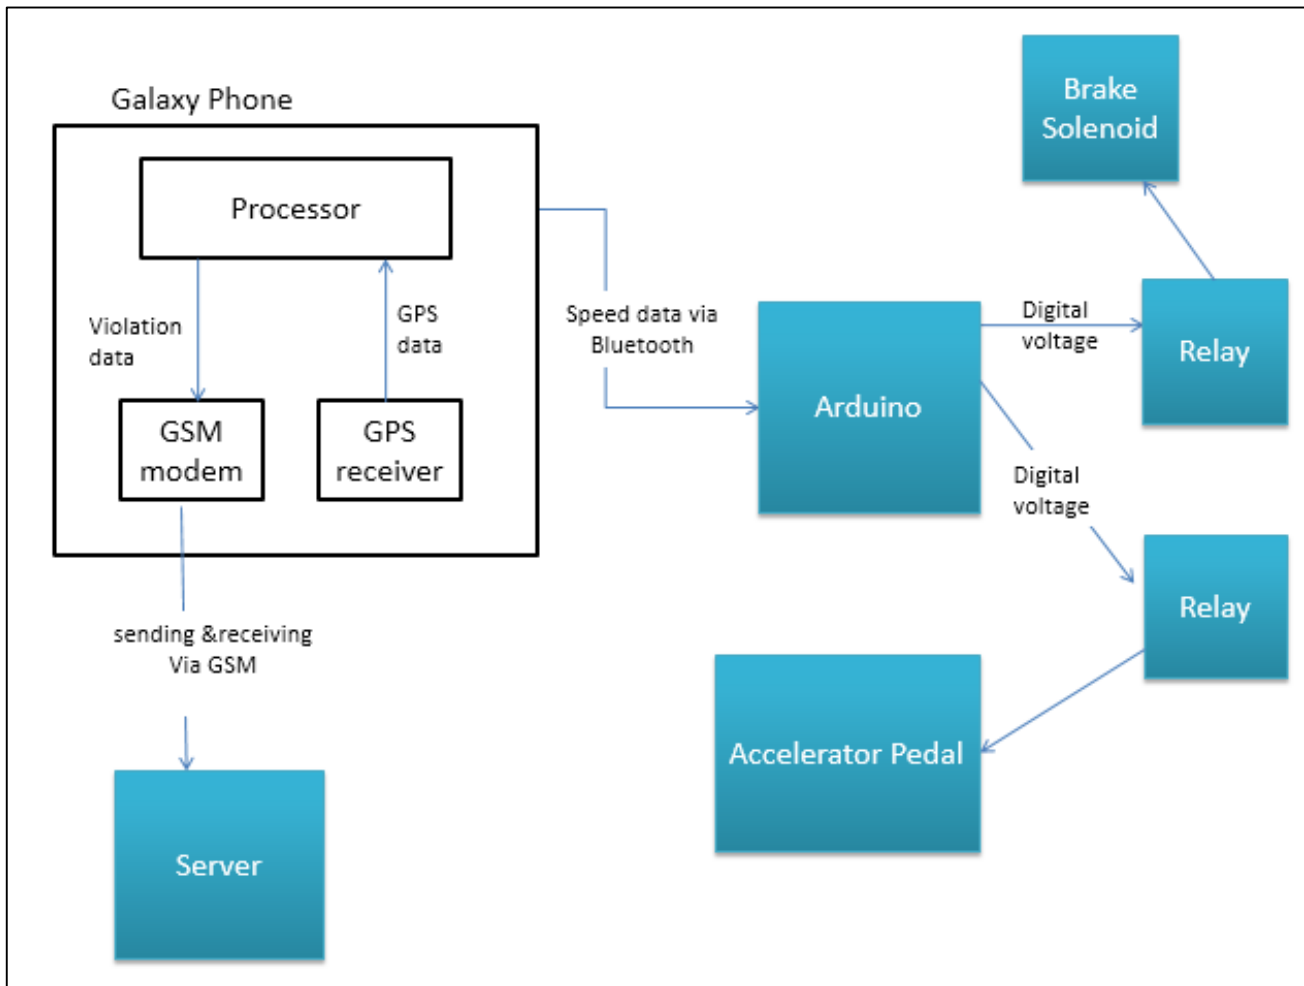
Galaxy Phone

Processor

Violation data

GPS data

GSM modem

GPS receiver

sending &receiving Via GSM

Server

Speed data via Bluetooth

Arduino

Digital voltage

Relay

Brake Solenoid

Digital voltage

Relay

Accelerator Pedal